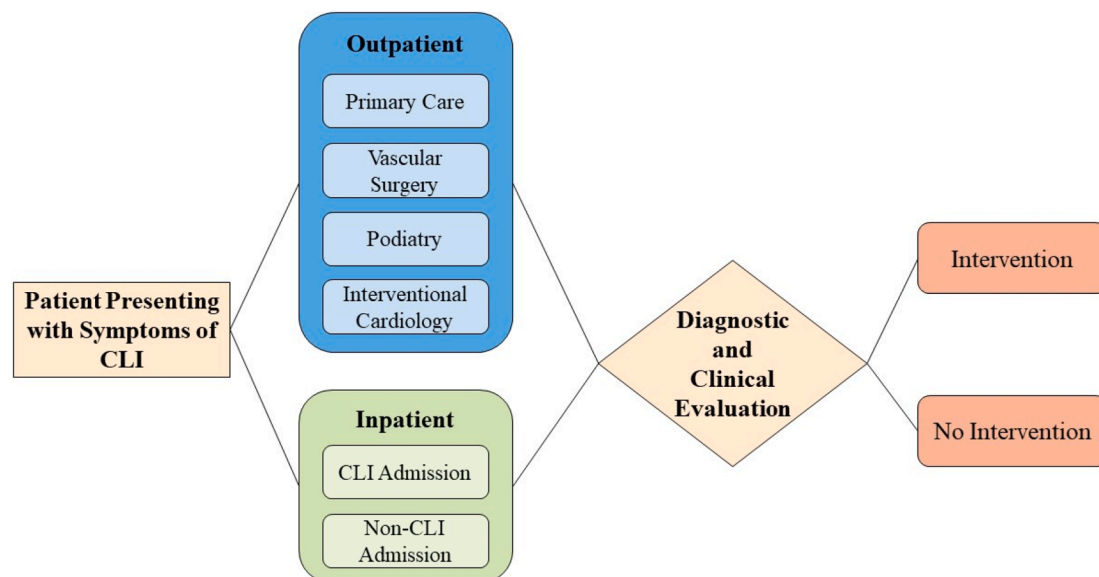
Patient Presenting with Symptoms of CLI

Outpatient

Primary Care

Vascular Surgery

Podiatry

Interventional Cardiology

Inpatient

CLI Admission

Non-CLI Admission

Diagnostic and Clinical Evaluation

Intervention

No Intervention